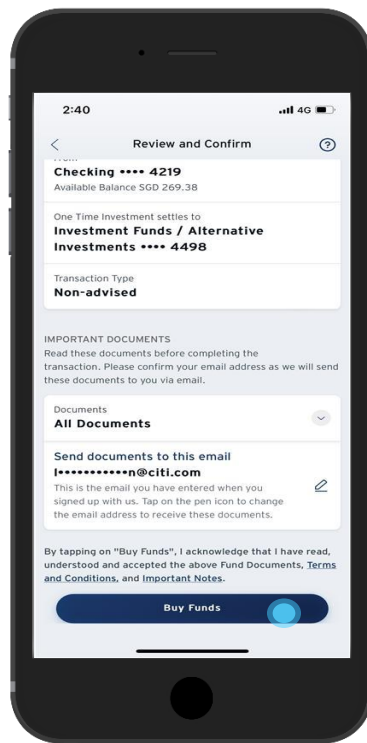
2:40

4G

Review and Confirm

?

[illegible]

Checking •••• 4219

Available Balance SGD 269.38

One Time Investment settles to

Investment Funds / Alternative Investments •••• 4498

Transaction Type

Non-advised

IMPORTANT DOCUMENTS

Read these documents before completing the transaction. Please confirm your email address as we will send these documents to you via email.

Documents

All Documents

Send documents to this email

l••••••••••••n@citi.com

This is the email you have entered when you signed up with us. Tap on the pen icon to change the email address to receive these documents.

By tapping on "Buy Funds", I acknowledge that I have read, understood and accepted the above Fund Documents, Terms and Conditions, and Important Notes.

Buy Funds